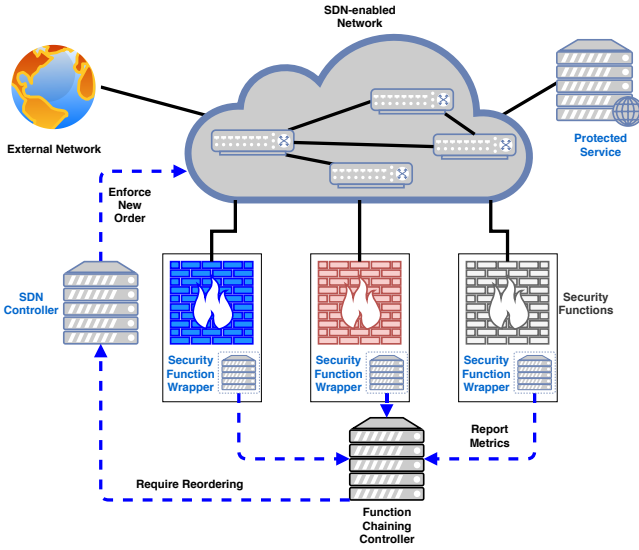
SDN-enabled Network

External Network

Protected Service

Enforce New Order

SDN Controller

Security Function Wrapper

Security Function Wrapper

Security Function Wrapper

Security Functions

Report Metrics

Require Reordering

Function Chaining Controller